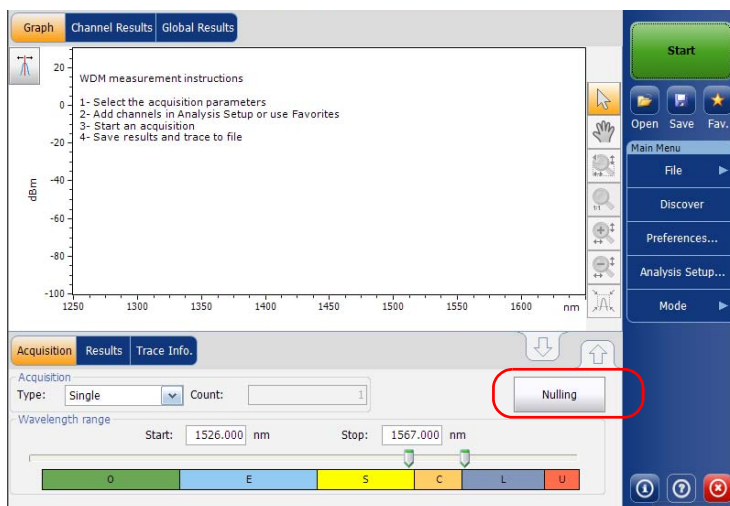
Graph | Channel Results | Global Results

WDM measurement instructions

1- Select the acquisition parameters
2- Add channels in Analysis Setup or use Favorites
3- Start an acquisition
4- Save results and trace to file

20
0
-20
-40
-60
-80
-100
dBm
1250 1300 1350 1400 1450 1500 1550 1600 nm

Start
Open Save Fav.
Main Menu
File
Discover
Preferences...
Analysis Setup...
Mode

Acquisition | Results | Trace Info.

Acquisition
Type: Single Count: 1

Nulling

Wavelength range
Start: 1526.000 nm Stop: 1567.000 nm

O E S C L U